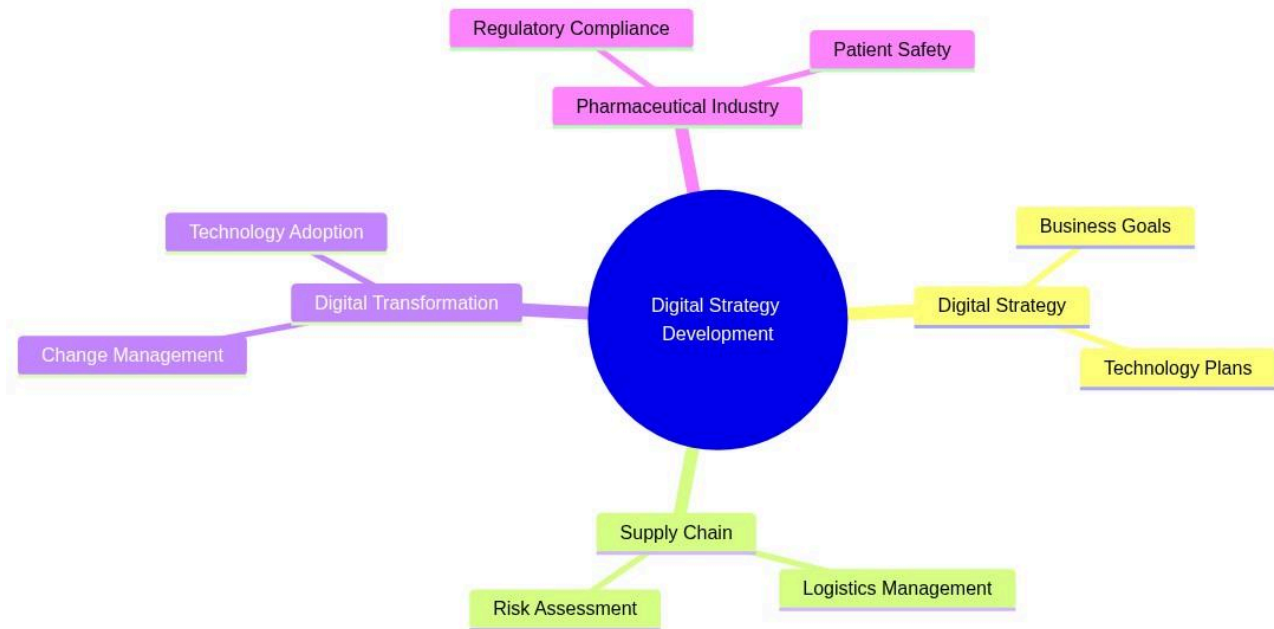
Regulatory Compliance

Patient Safety

Pharmaceutical Industry

Technology Adoption

Digital Transformation

Change Management

Digital Strategy Development

Business Goals

Digital Strategy

Technology Plans

Supply Chain

Risk Assessment

Logistics Management